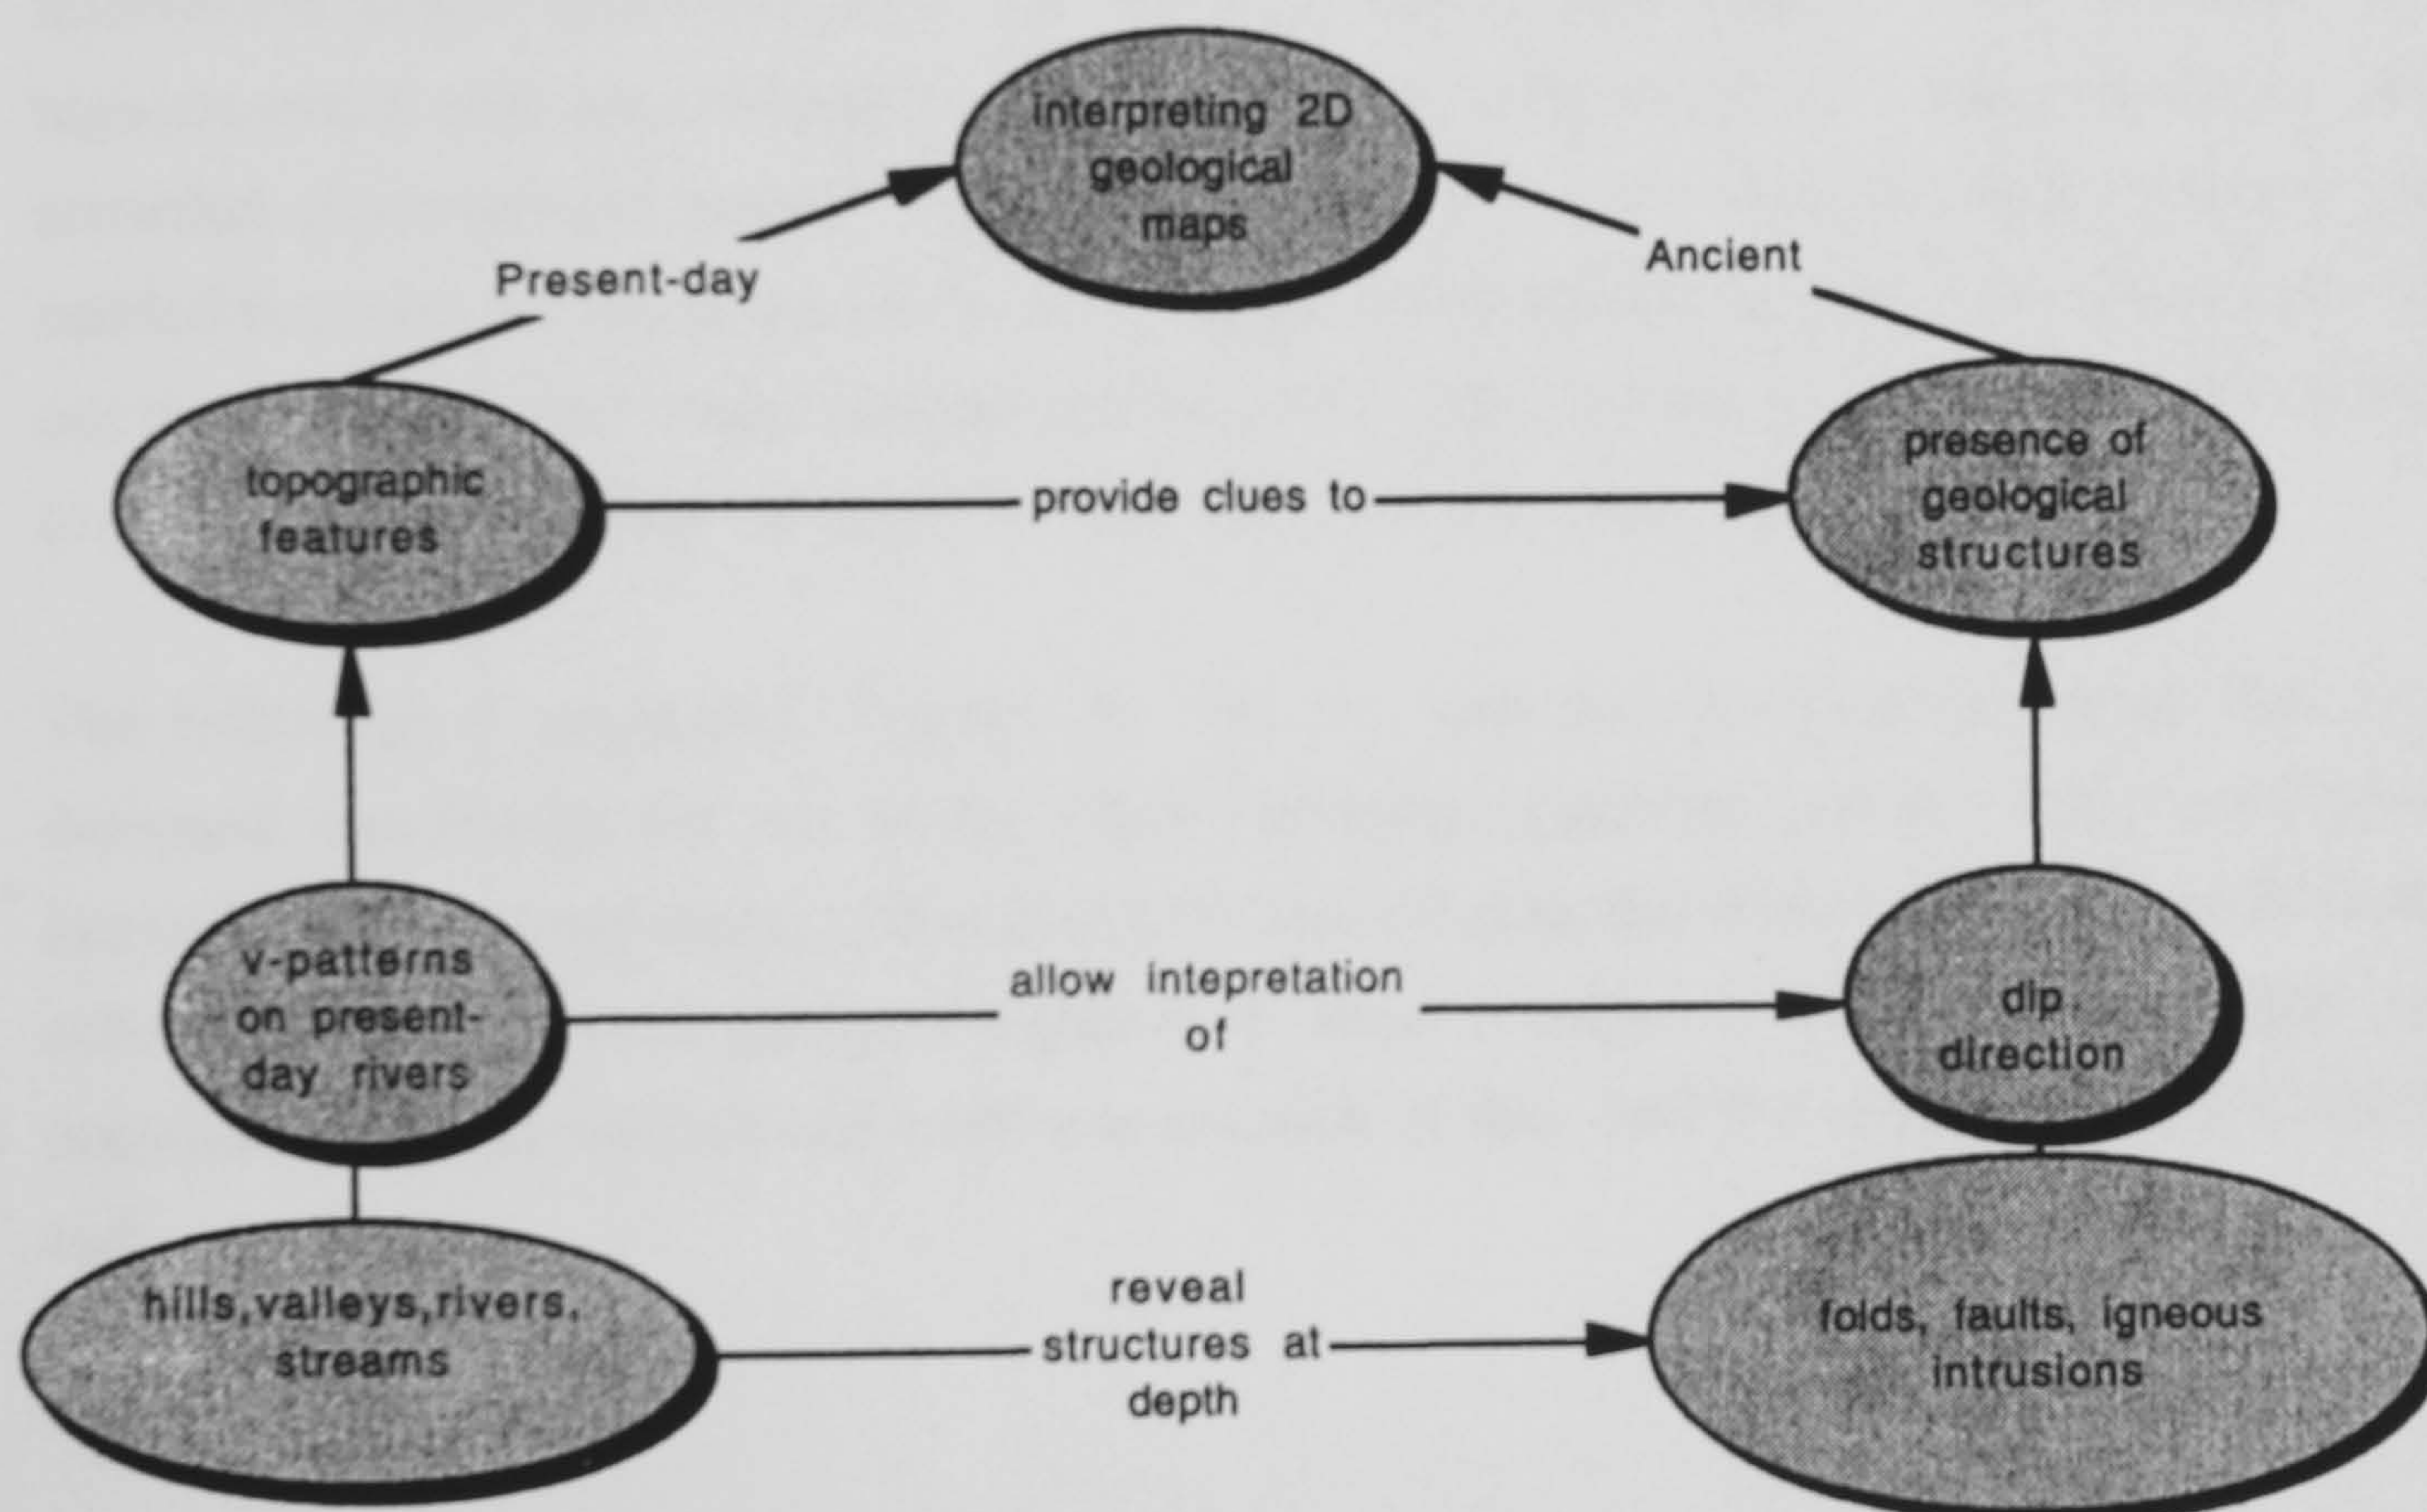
interpreting 2D geological maps

Present-day

Ancient

topographic features

provide clues to

presence of geological structures

v-patterns on present-day rivers

allow intepretation of

dip direction

hills, valleys, rivers, streams

reveal structures at depth

folds, faults, igneous intrusions